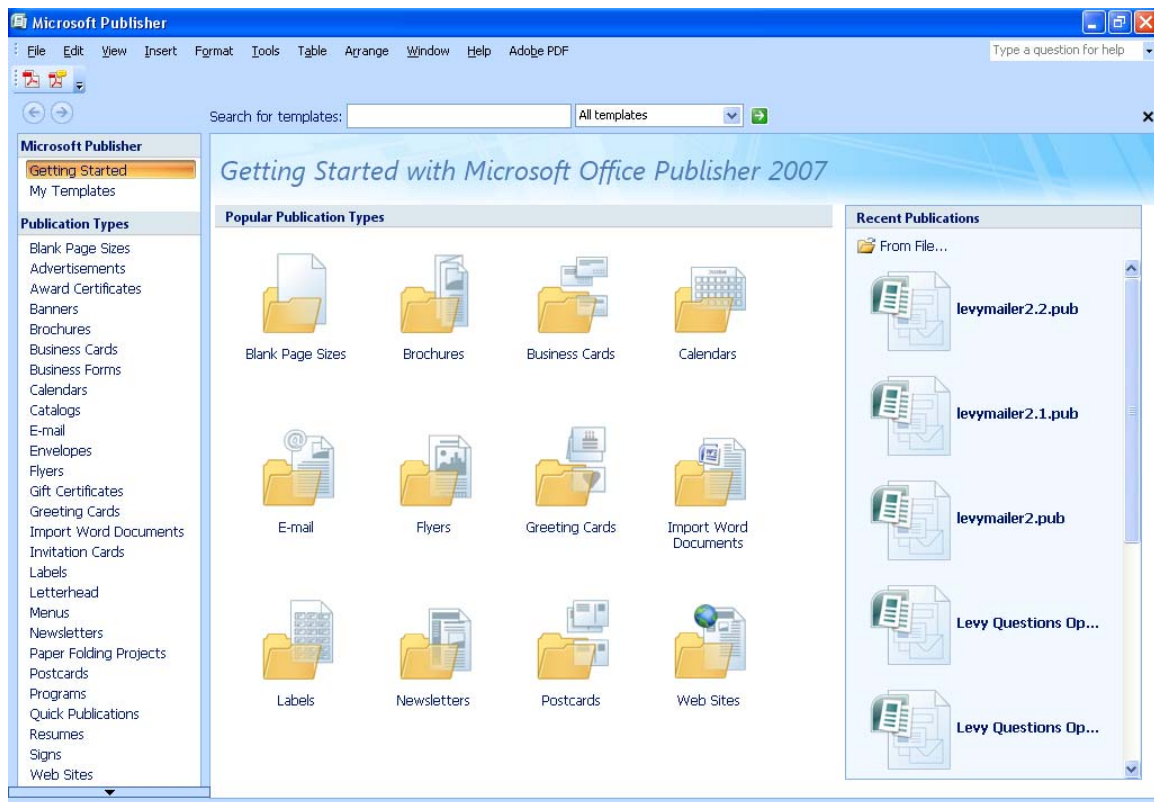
Microsoft Publisher

File Edit View Insert Format Tools Table Arrange Window Help Adobe PDF

Type a question for help

Search for templates:

All templates

Microsoft Publisher
Getting Started
My Templates

Publication Types
Blank Page Sizes
Advertisements
Award Certificates
Banners
Brochures
Business Cards
Business Forms
Calendars
Catalogs
E-mail
Envelopes
Flyers
Gift Certificates
Greeting Cards
Import Word Documents
Invitation Cards
Labels
Letterhead
Menus
Newsletters
Paper Folding Projects
Postcards
Programs
Quick Publications
Resumes
Signs
Web Sites

Getting Started with Microsoft Office Publisher 2007

Popular Publication Types

Blank Page Sizes
Brochures
Business Cards
Calendars
E-mail
Flyers
Greeting Cards
Import Word Documents
Labels
Newsletters
Postcards
Web Sites

Recent Publications
From File...
levymailer2.2.pub
levymailer2.1.pub
levymailer2.pub
Levy Questions Op...
Levy Questions Op...